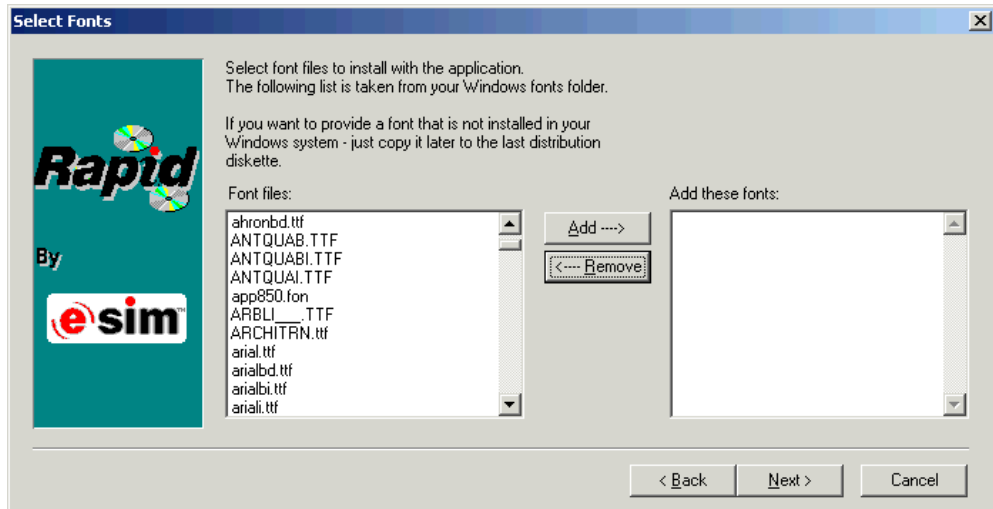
Select Fonts

Rapid

By

esim

Select font files to install with the application.
The following list is taken from your Windows fonts folder.

If you want to provide a font that is not installed in your Windows system - just copy it later to the last distribution diskette.

Font files:

ahronbd.ttf
ANTQUAB.TTF
ANTQUABI.TTF
ANTQUAI.TTF
app850.fon
ARBLI___.TTF
ARCHITRN.ttf
arial.ttf
arialbd.ttf
arialbi.ttf
ariali.ttf

Add ---->

<---- Remove

Add these fonts:

< Back

Next >

Cancel